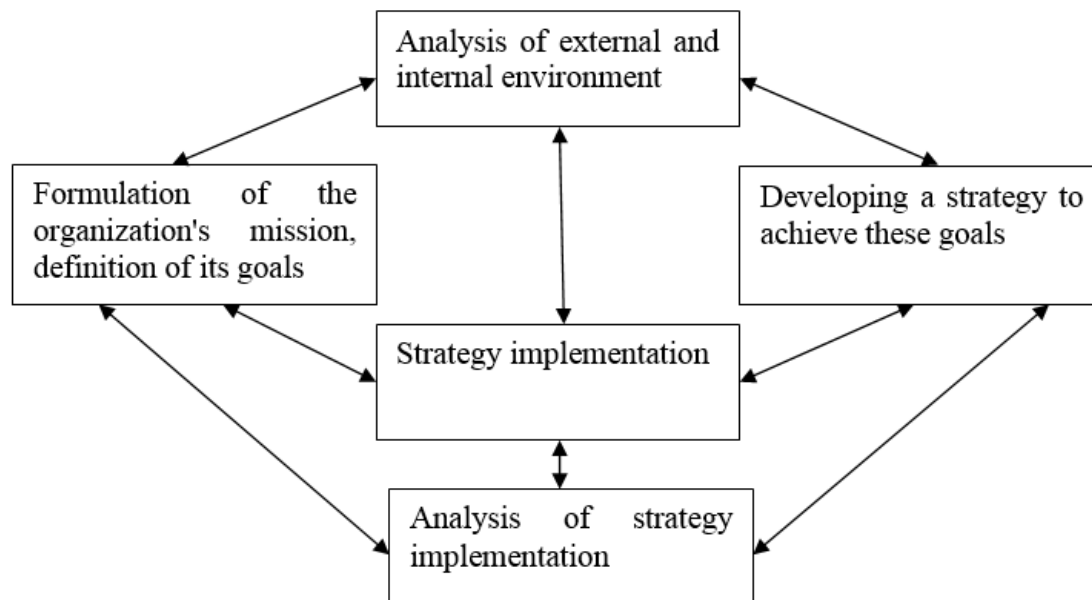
Analysis of external and internal environment

Formulation of the organization's mission, definition of its goals

Developing a strategy to achieve these goals

Strategy implementation

Analysis of strategy implementation